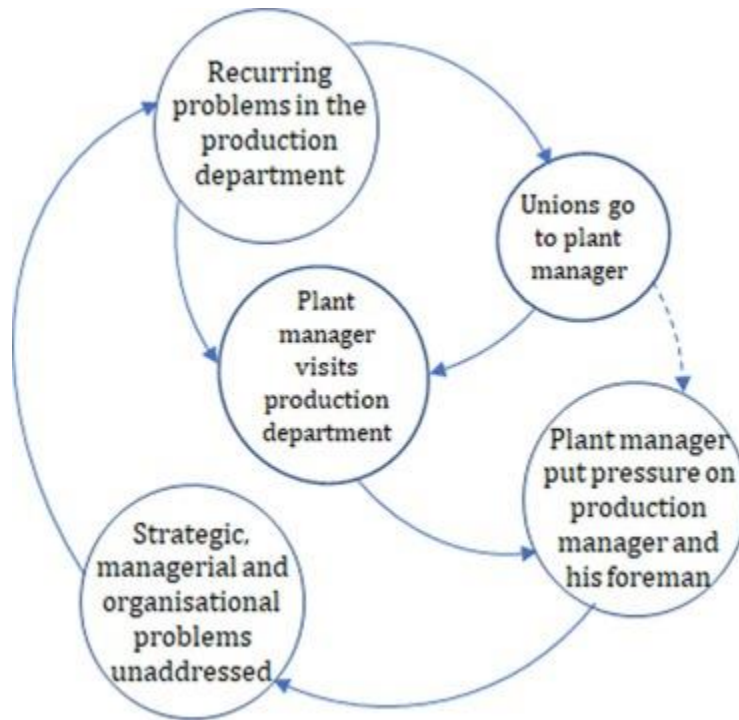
Recurring problems in the production department

Unions go to plant manager

Plant manager visits production department

Plant manager put pressure on production manager and his foreman

Strategic, managerial and organisational problems unaddressed